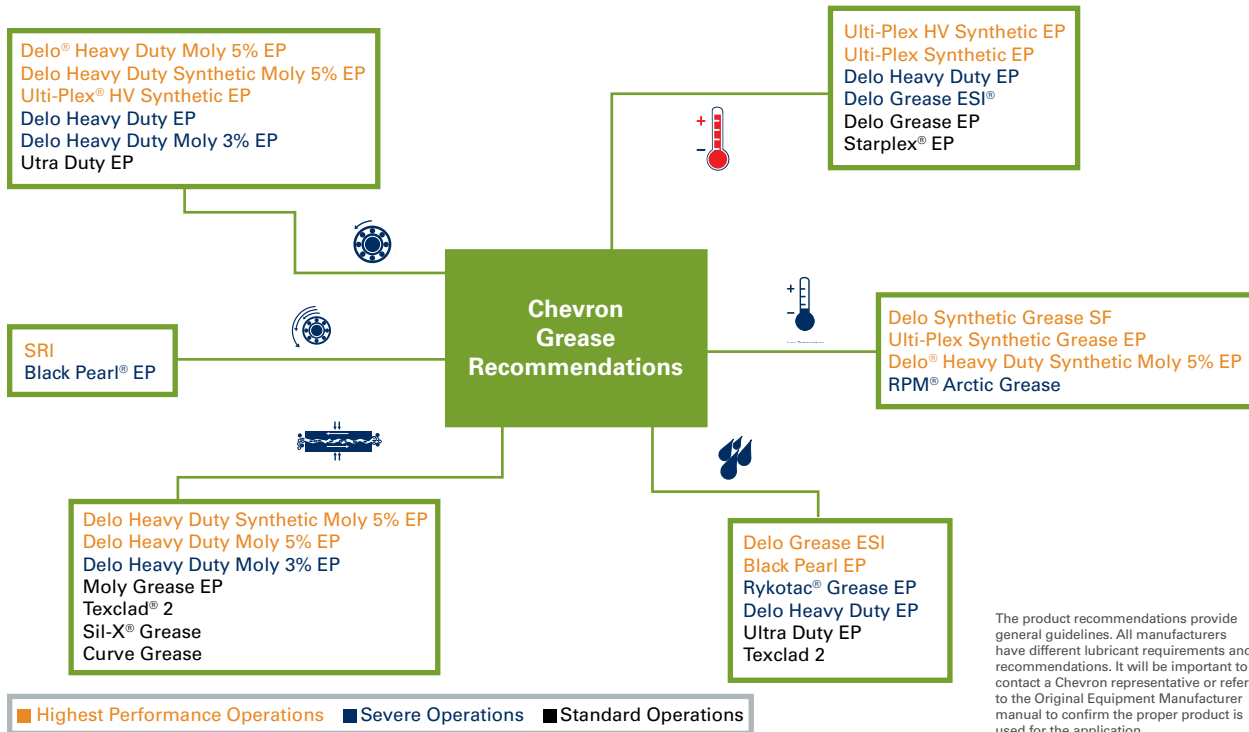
Delo® Heavy Duty Moly 5% EP
Delo Heavy Duty Synthetic Moly 5% EP
Ulti-Plex® HV Synthetic EP
Delo Heavy Duty EP
Delo Heavy Duty Moly 3% EP
Utra Duty EP

Ulti-Plex HV Synthetic EP
Ulti-Plex Synthetic EP
Delo Heavy Duty EP
Delo Grease ESI®
Delo Grease EP
Starplex® EP

+
−

Chevron Grease Recommendations

SRI
Black Pearl® EP

+
−

Delo Synthetic Grease SF
Ulti-Plex Synthetic Grease EP
Delo® Heavy Duty Synthetic Moly 5% EP
RPM® Arctic Grease

Delo Heavy Duty Synthetic Moly 5% EP
Delo Heavy Duty Moly 5% EP
Delo Heavy Duty Moly 3% EP
Moly Grease EP
Texclad® 2
Sil-X® Grease
Curve Grease

Delo Grease ESI
Black Pearl EP
Rykotac® Grease EP
Delo Heavy Duty EP
Ultra Duty EP
Texclad 2

The product recommendations provide general guidelines. All manufacturers have different lubricant requirements and recommendations. It will be important to contact a Chevron representative or refer to the Original Equipment Manufacturer manual to confirm the proper product is used for the application.

Highest Performance Operations Severe Operations Standard Operations